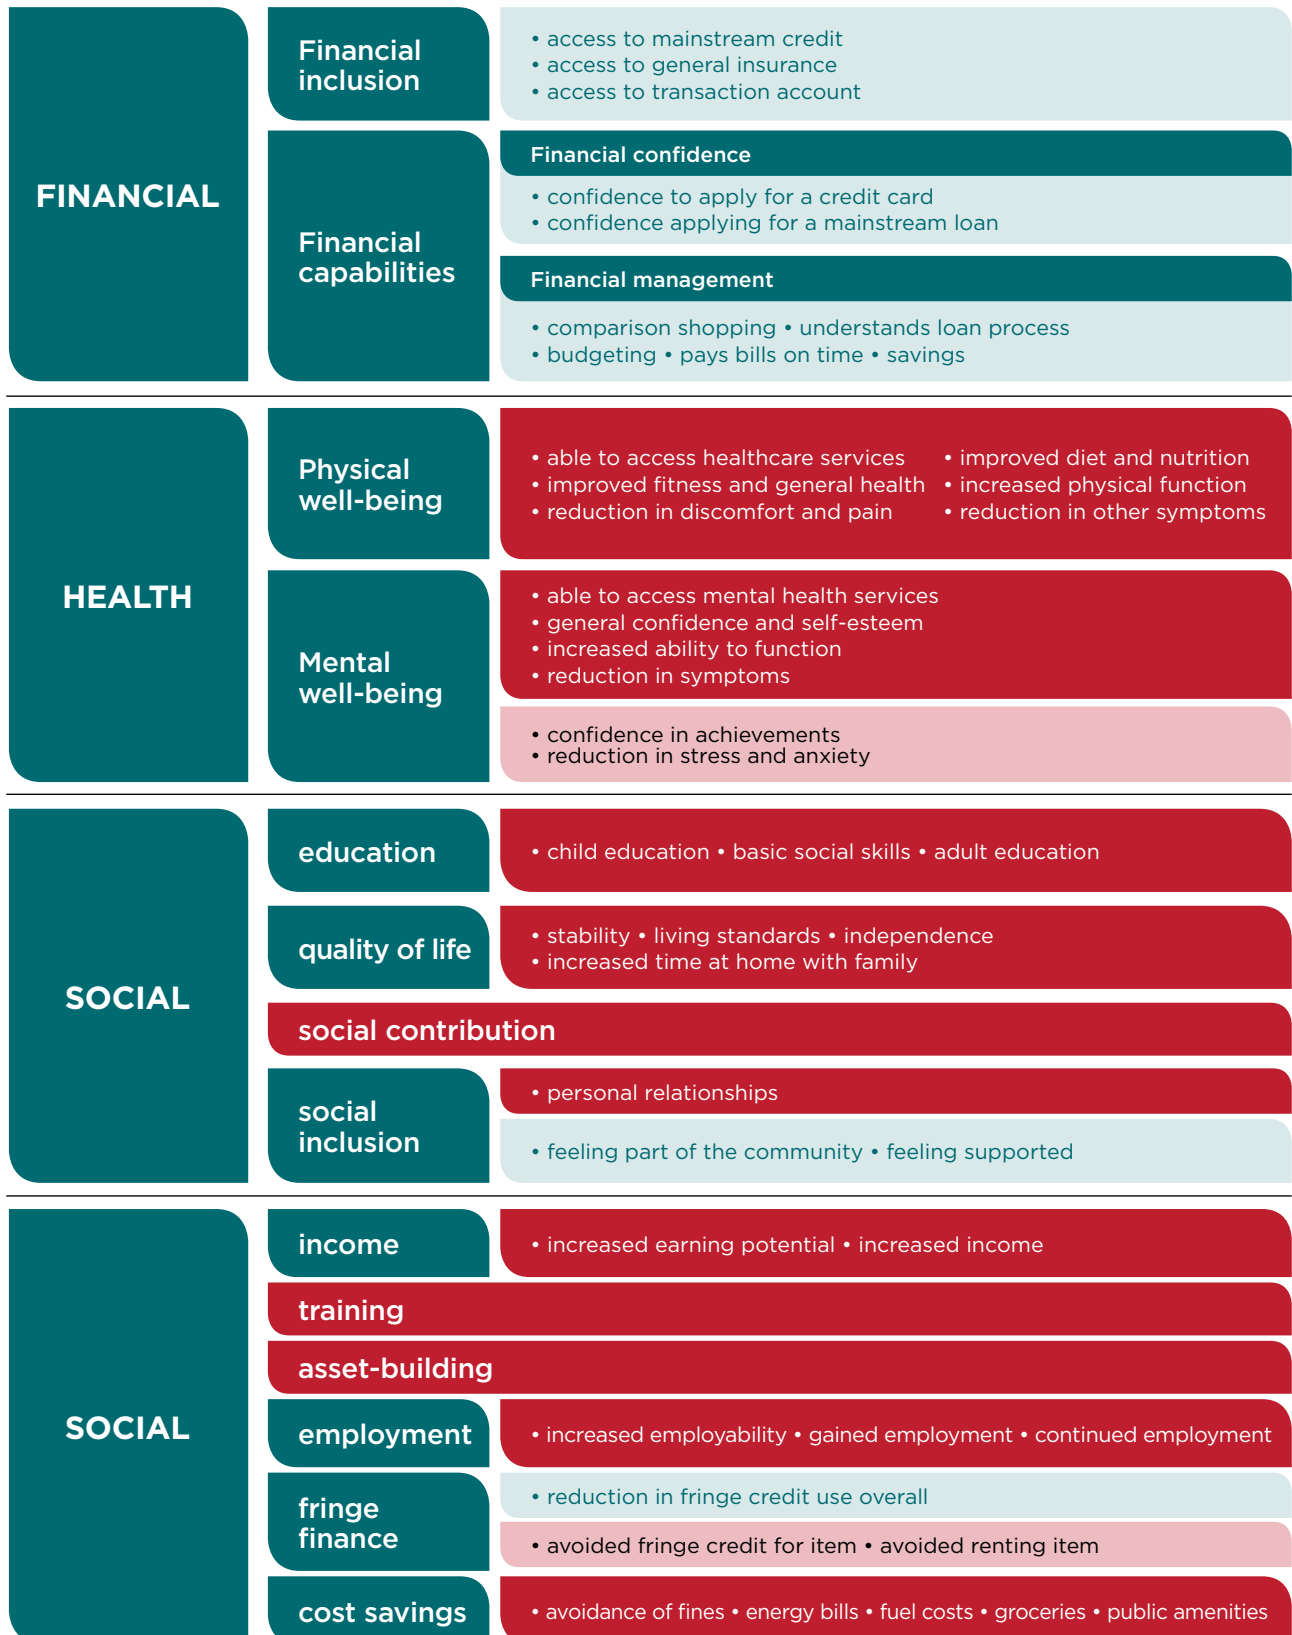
FINANCIAL

Financial inclusion

• access to mainstream credit
• access to general insurance
• access to transaction account

Financial capabilities

Financial confidence

• confidence to apply for a credit card
• confidence applying for a mainstream loan

Financial management

• comparison shopping • understands loan process
• budgeting • pays bills on time • savings

HEALTH

Physical well-being

• able to access healthcare services
• improved fitness and general health
• reduction in discomfort and pain

• improved diet and nutrition
• increased physical function
• reduction in other symptoms

Mental well-being

• able to access mental health services
• general confidence and self-esteem
• increased ability to function
• reduction in symptoms

• confidence in achievements
• reduction in stress and anxiety

SOCIAL

education

• child education • basic social skills • adult education

quality of life

• stability • living standards • independence
• increased time at home with family

social contribution

social inclusion

• personal relationships

• feeling part of the community • feeling supported

SOCIAL

income

• increased earning potential • increased income

training

asset-building

employment

• increased employability • gained employment • continued employment

fringe finance

• reduction in fringe credit use overall

• avoided fringe credit for item • avoided renting item

cost savings

• avoidance of fines • energy bills • fuel costs • groceries • public amenities